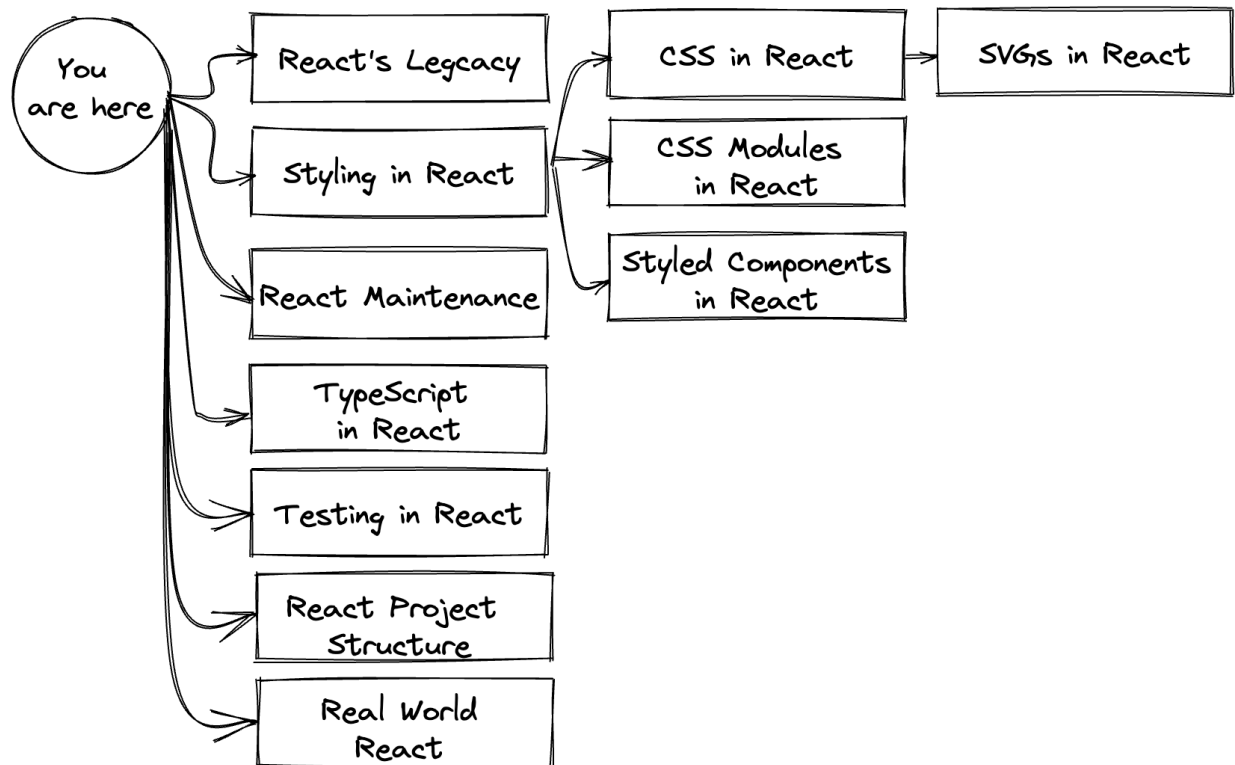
You are here

React's Legcacy

CSS in React

SVGs in React

Styling in React

CSS Modules in React

Styled Components in React

React Maintenance

TypeScript in React

Testing in React

React Project Structure

Real World React